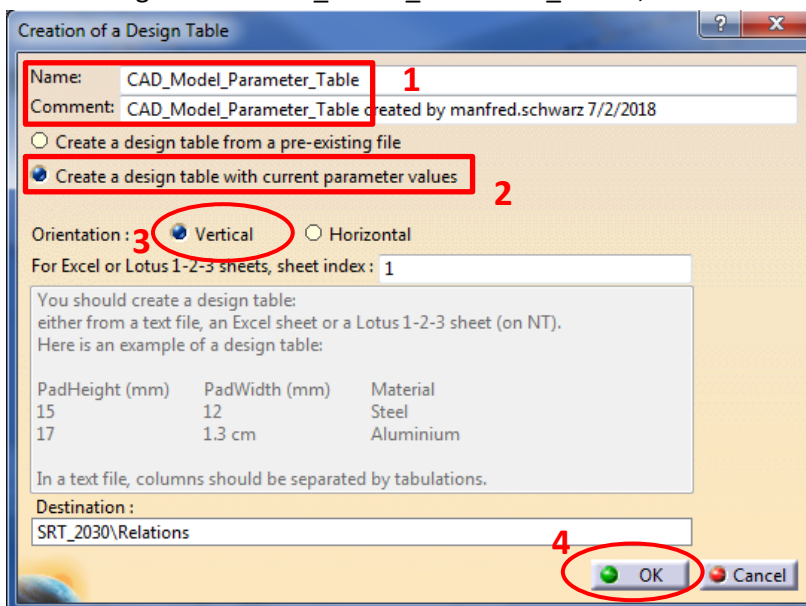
Creation of a Design Table

Name: CAD_Model_Parameter_Table 1
Comment: CAD_Model_Parameter_Table created by manfred.schwarz 7/2/2018

Create a design table from a pre-existing file
Create a design table with current parameter values 2

Orientation : 3 Vertical Horizontal
For Excel or Lotus 1-2-3 sheets, sheet index : 1

You should create a design table:
either from a text file, an Excel sheet or a Lotus 1-2-3 sheet (on NT).
Here is an example of a design table:

| PadHeight (mm) | PadWidth (mm) | Material |
|---|---|---|
| 15 | 12 | Steel |
| 17 | 1.3 cm | Aluminium |

In a text file, columns should be separated by tabulations.

Destination :
SRT_2030\Relations

4
OK Cancel